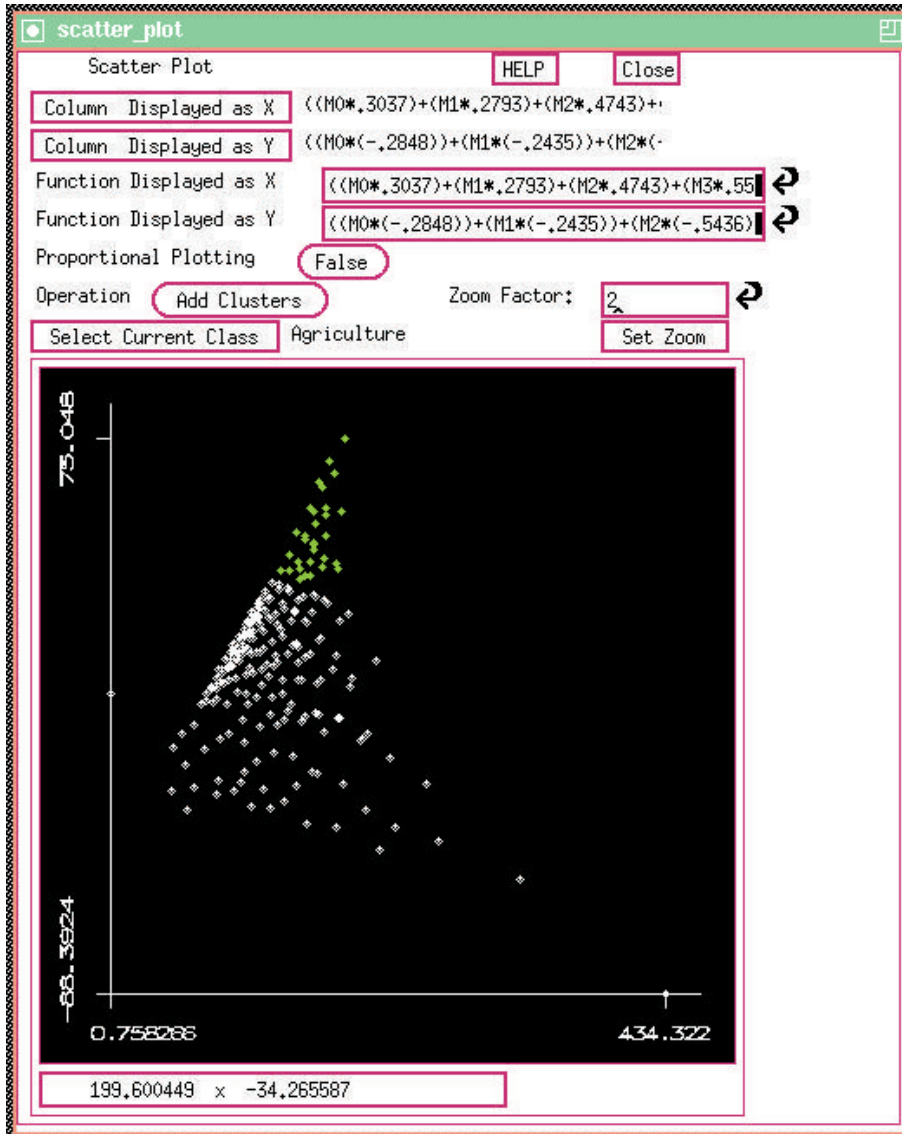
scatter_plot

Scatter Plot HELP Close

Column Displayed as X ((M0*.3037)+(M1*.2793)+(M2*.4743)+

Column Displayed as Y ((M0*(-.2848))+(M1*(-.2435))+(M2*(-

Function Displayed as X ((M0*.3037)+(M1*.2793)+(M2*.4743)+(M3*.55

Function Displayed as Y ((M0*(-.2848))+(M1*(-.2435))+(M2*(-.5436)

Proportional Plotting False

Operation Add Clusters Zoom Factor: 2

Select Current Class Agriculture Set Zoom

75.048

-88.3924

0.758286

434.322

199.600449 x -34.265587